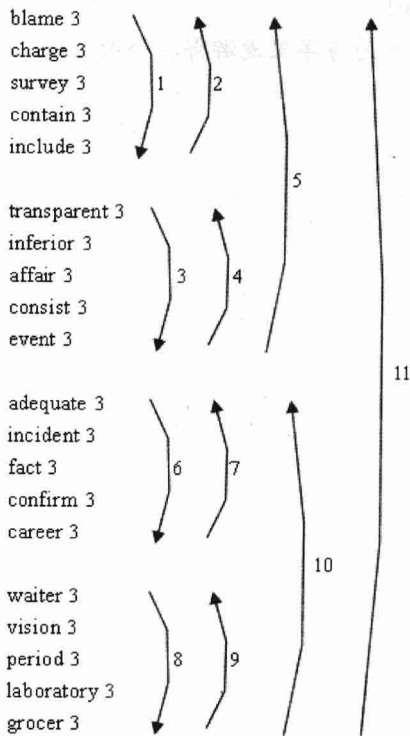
blame 3
charge 3
survey 3
contain 3
include 3

1
2
5

transparent 3
inferior 3
affair 3
consist 3
event 3

3
4

adequate 3
incident 3
fact 3
confirm 3
career 3

6
7
10
11

waiter 3
vision 3
period 3
laboratory 3
grocer 3

8
9